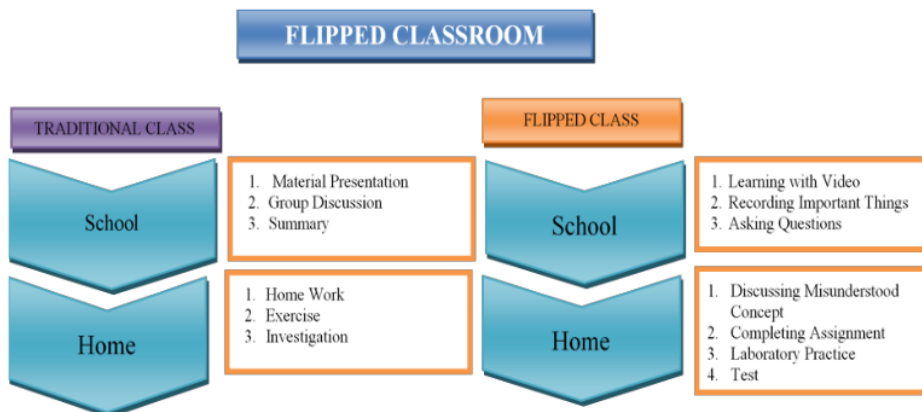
FLIPPED CLASSROOM

TRADITIONAL CLASS

School

1. Material Presentation
2. Group Discussion
3. Summary

Home

1. Home Work
2. Exercise
3. Investigation

FLIPPED CLASS

School

1. Learning with Video
2. Recording Important Things
3. Asking Questions

Home

1. Discussing Misunderstood Concept
2. Completing Assignment
3. Laboratory Practice
4. Test